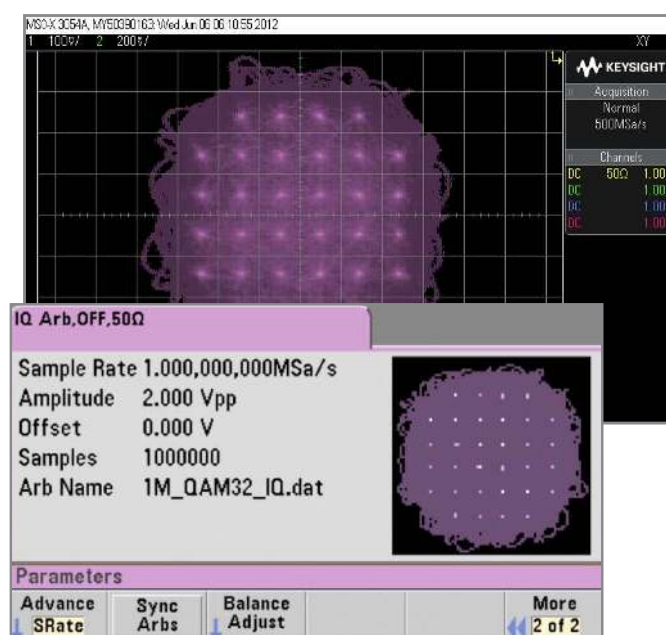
MSO-X 3054A, MY50390163: Wed Jun 06 06:10:55 2012
1 100V/ 2 200V/
XY
KEYSIGHT
Acquisition
Normal
500MSa/s
Channels
DC 50Ω 1.00
DC 1.00
DC 1.00
DC 1.00

IQ Arb,OFF,50Ω

Sample Rate 1.000,000,000MSa/s
Amplitude 2.000 Vpp
Offset 0.000 V
Samples 1000000
Arb Name 1M_QAM32_IQ.dat

Parameters

Advance SRate
Sync Arbs
Balance Adjust
More 2 of 2